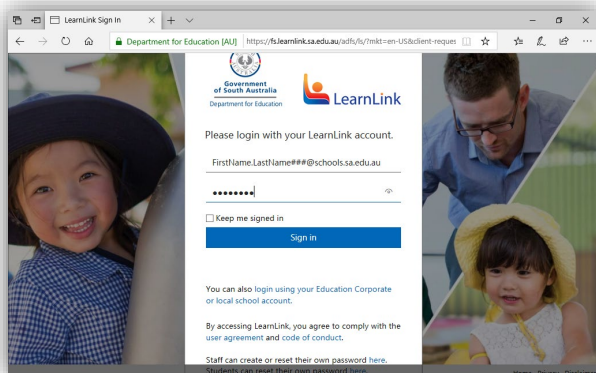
LearnLink Sign In

Department for Education [AU] https://fs.learnlink.sa.edu.au/adfs/ls/?mkt=en-US&client-reque

Government of South Australia
Department for Education

LearnLink

Please login with your LearnLink account.

FirstName.LastName###@schools.sa.edu.au

••••••••

Keep me signed in

Sign in

You can also login using your Education Corporate or local school account.

By accessing LearnLink, you agree to comply with the user agreement and code of conduct.

Staff can create or reset their own password here.
Students can reset their own password here.

Home · Privacy · Disclaimer